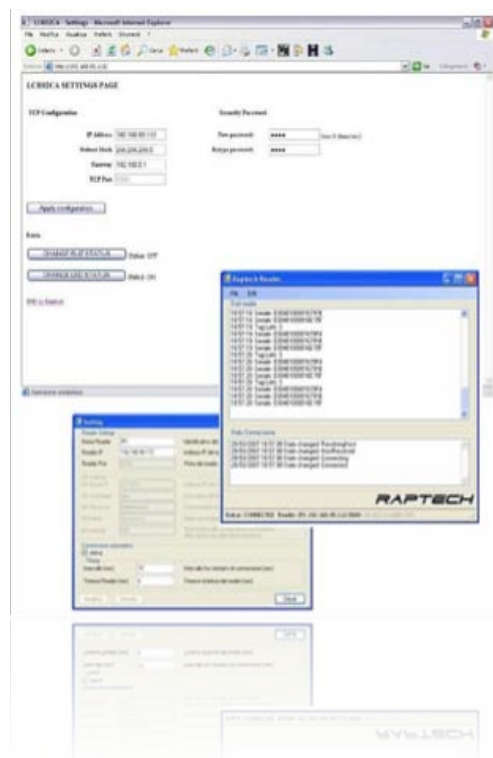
LCB01CA - Settings - Microsoft Internet Explorer

File Modifica Visualizza Preferiti Strumenti ?

Indietro Cerca Preferiti

Indirizzo http://192.168.10.112/

LCB01CA SETTINGS PAGE

TCP Configuration

IP Address 192.168.10.112

Subnet Mask 255.255.255.0

Gateway 192.168.0.1

TCP Port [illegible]

Security Password

New password ****

Retype password ****

Apply configuration

Relay

CHANGE RL1 STATUS Status: OFF

CHANGE RL2 STATUS Status: ON

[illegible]

Raptech Reader

File Edit

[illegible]

RAPTECH

Setting

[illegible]

Close